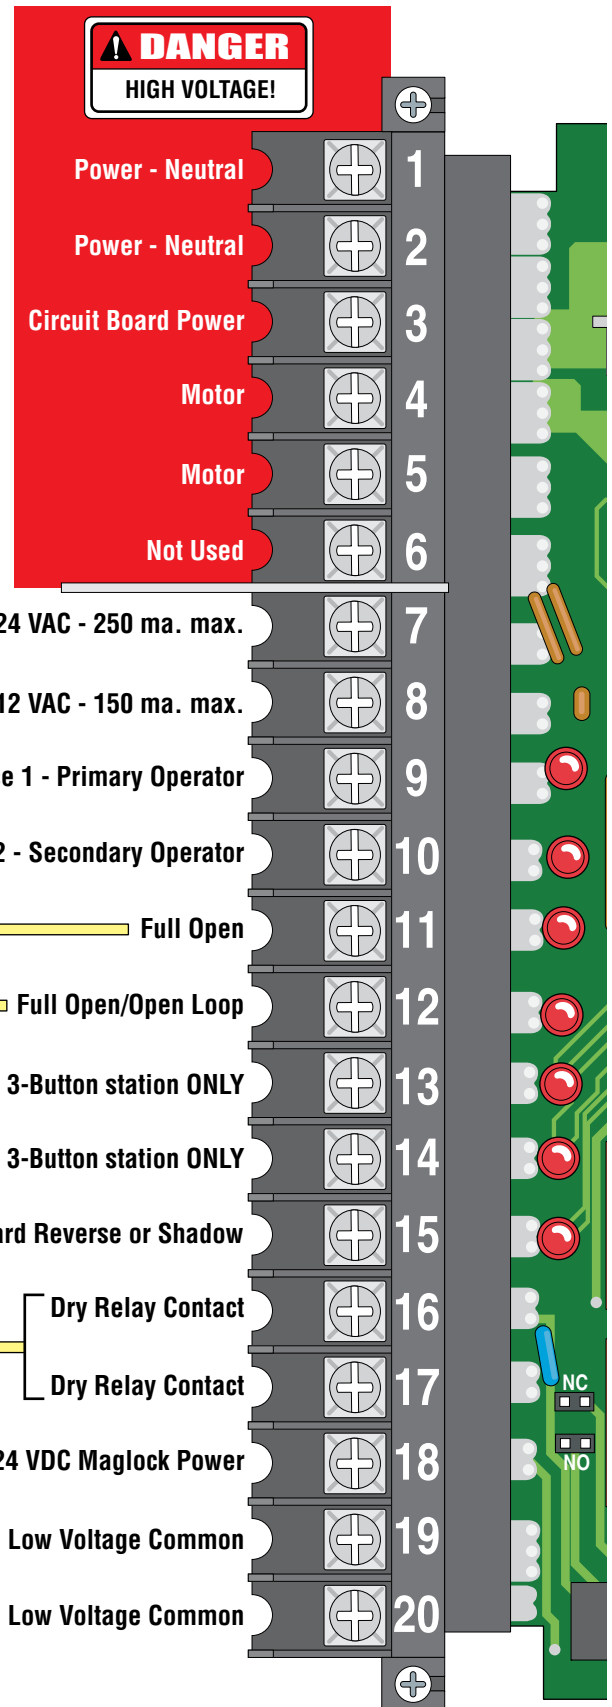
DANGER
HIGH VOLTAGE!

Power - Neutral 1
Power - Neutral 2
Circuit Board Power 3
Motor 4
Motor 5
Not Used 6
24 VAC - 250 ma. max. 7
12 VAC - 150 ma. max. 8
e 1 - Primary Operator 9
2 - Secondary Operator 10
Full Open 11
Full Open/Open Loop 12
3-Button station ONLY 13
3-Button station ONLY 14
ard Reverse or Shadow 15
Dry Relay Contact 16
Dry Relay Contact 17
24 VDC Maglock Power 18
Low Voltage Common 19
Low Voltage Common 20

NC
NO